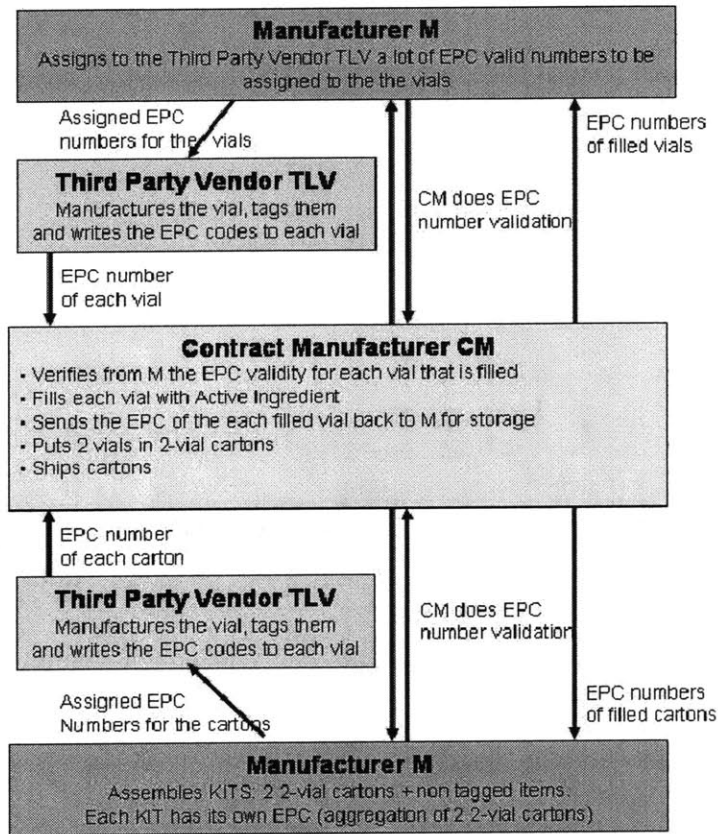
Manufacturer M
Assigns to the Third Party Vendor TLV a lot of EPC valid numbers to be assigned to the the vials

Assigned EPC numbers for the vials

EPC numbers of filled vials

Third Party Vendor TLV
Manufactures the vial, tags them and writes the EPC codes to each vial

CM does EPC number validation

EPC number of each vial

Contract Manufacturer CM
- Verifies from M the EPC validity for each vial that is filled
- Fills each vial with Active Ingredient
- Sends the EPC of the each filled vial back to M for storage
- Puts 2 vials in 2-vial cartons
- Ships cartons

EPC number of each carton

Third Party Vendor TLV
Manufactures the vial, tags them and writes the EPC codes to each vial

CM does EPC number validation

Assigned EPC Numbers for the cartons

EPC numbers of filled cartons

Manufacturer M
Assembles KITS: 2 2-vial cartons + non tagged items.
Each KIT has its own EPC (aggregation of 2 2-vial cartons)